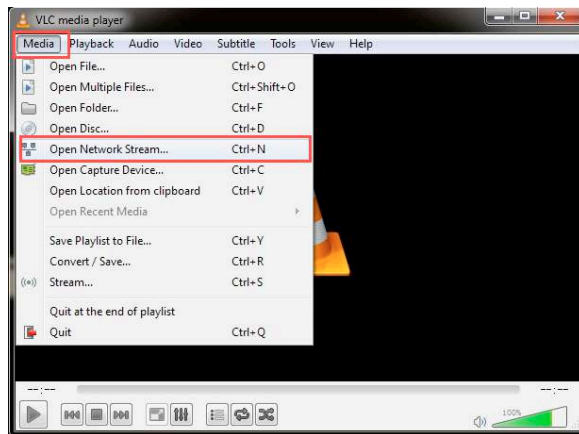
VLC media player

Media Playback Audio Video Subtitle Tools View Help

| | |
|---|---|
| Open File... | Ctrl+O |
| Open Multiple Files... | Ctrl+Shift+O |
| Open Folder... | Ctrl+F |
| Open Disc... | Ctrl+D |
| Open Network Stream... | Ctrl+N |
| Open Capture Device... | Ctrl+C |
| Open Location from clipboard | Ctrl+V |
| Open Recent Media | |
| Save Playlist to File... | Ctrl+Y |
| Convert / Save... | Ctrl+R |
| Stream... | Ctrl+S |
| Quit at the end of playlist | |
| Quit | Ctrl+Q |

--:--

--:--

100%